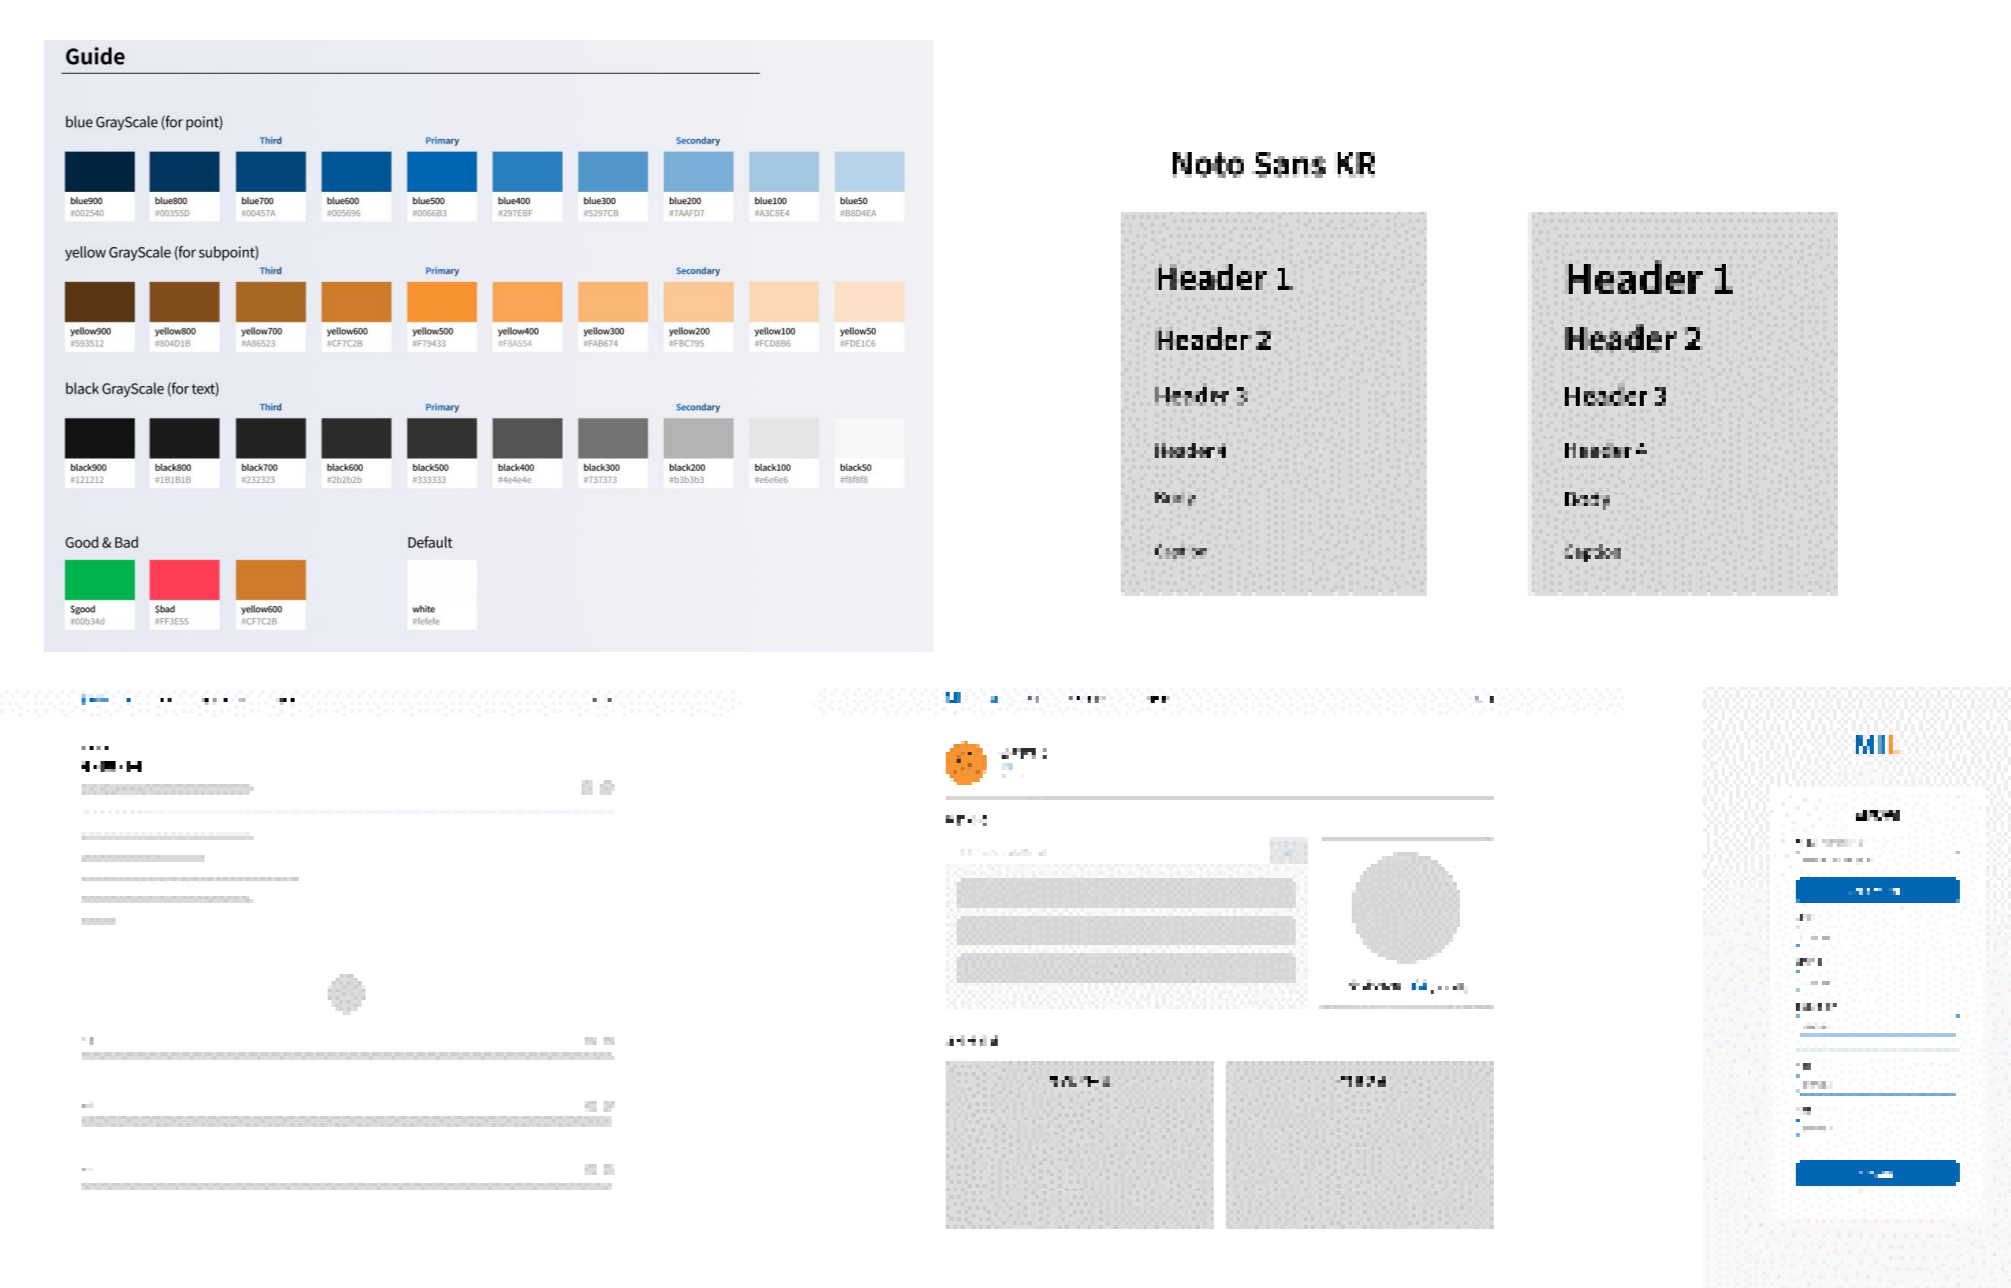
Guide

blue GrayScale (for point)

Third Primary Secondary

| blue900 #002540 | blue800 #00355D | blue700 #00457A | blue600 #005696 | blue500 #0066B3 | blue400 #297EBF | blue300 #5297CB | blue200 #7AAFD7 | blue100 #A3C8E4 | blue50 #B8D4EA |
|---|---|---|---|---|---|---|---|---|---|

yellow GrayScale (for subpoint)

Third Primary Secondary

| yellow900 #593512 | yellow800 #804D1B | yellow700 #A86523 | yellow600 #CF7C2B | yellow500 #F79433 | yellow400 #F8A554 | yellow300 #FAB674 | yellow200 #FBC795 | yellow100 #FCD8B6 | yellow50 #FDE1C6 |
|---|---|---|---|---|---|---|---|---|---|

black GrayScale (for text)

Third Primary Secondary

| black900 #121212 | black800 #1B1B1B | black700 #232323 | black600 #2b2b2b | black500 #333333 | black400 #4e4e4e | black300 #737373 | black200 #b3b3b3 | black100 #e6e6e6 | black50 #f8f8f8 |
|---|---|---|---|---|---|---|---|---|---|

Good & Bad

$good #00b34d

$bad #FF3E55

yellow600 #CF7C2B

Default

white #fefefe

Noto Sans KR

Header 1
Header 2
Header 3
Header 4
Body
Caption

Header 1
Header 2
Header 3
Header 4
Body
Caption

MIL